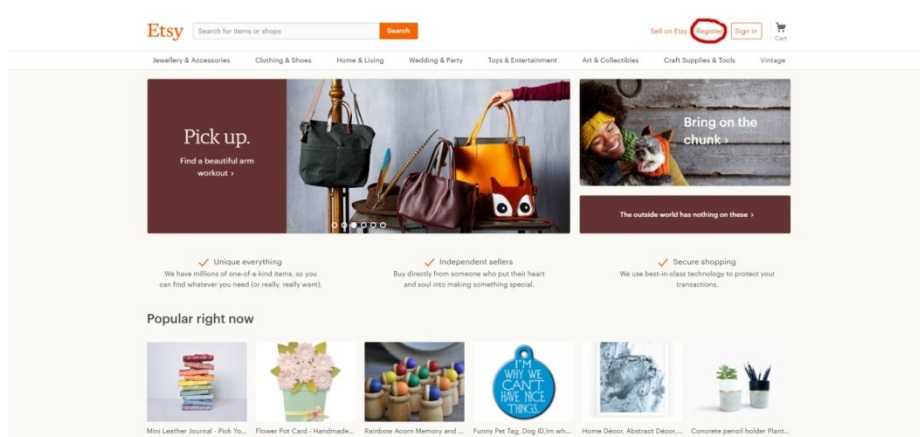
Etsy
Search for items or shops
Search
Sell on Etsy
Register
Sign in
Cart

Jewellery & Accessories
Clothing & Shoes
Home & Living
Wedding & Party
Toys & Entertainment
Art & Collectibles
Craft Supplies & Tools
Vintage

Pick up.
Find a beautiful arm workout ›

Bring on the chunk ›

The outside world has nothing on these ›

Unique everything
We have millions of one-of-a-kind items, so you can find whatever you need (or really, really want).

Independent sellers
Buy directly from someone who put their heart and soul into making something special.

Secure shopping
We use best-in-class technology to protect your transactions.

Popular right now

I'M WHY WE CAN'T HAVE NICE THINGS.

Mini Leather Journal - Pick Yo...
Flower Pot Card - Handmade...
Rainbow Acorn Memory and ...
Funny Pet Tag, Dog ID,Im wh...
Home Décor, Abstract Décor,...
Concrete pencil holder Plant...